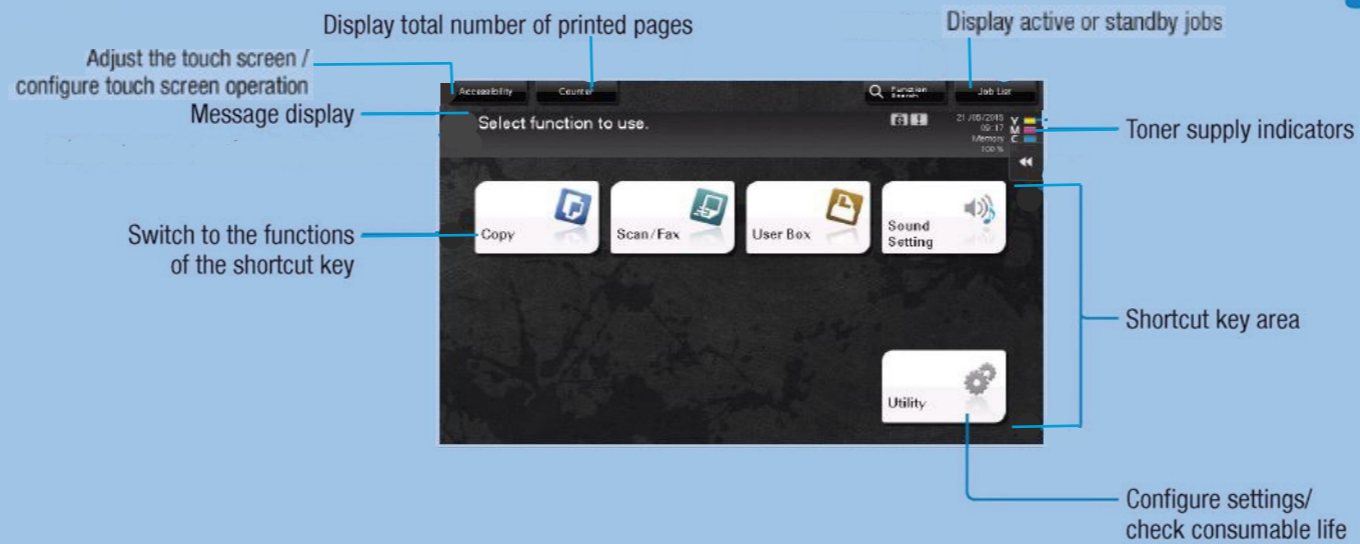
Display total number of printed pages

Display active or standby jobs

Adjust the touch screen / configure touch screen operation

Accessibility

Counter

Function Search

Job List

Message display

Select function to use.

21/06/2015 09:17 Memory 100 %

Y
M
C

Toner supply indicators

Switch to the functions of the shortcut key

Copy

Scan/Fax

User Box

Sound Setting

Shortcut key area

Utility

Configure settings/ check consumable life